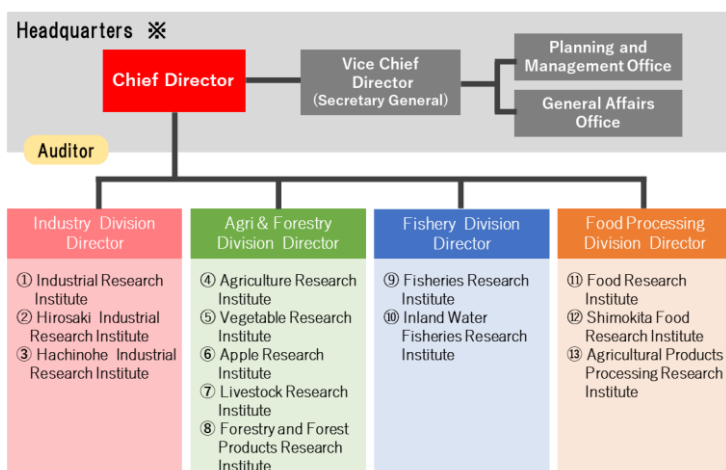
Headquarters ※

Chief Director

Vice Chief Director (Secretary General)

Planning and Management Office

General Affairs Office

Auditor

Industry Division Director

① Industrial Research Institute
② Hirosaki Industrial Research Institute
③ Hachinohe Industrial Research Institute

Agri & Forestry Division Director

④ Agriculture Research Institute
⑤ Vegetable Research Institute
⑥ Apple Research Institute
⑦ Livestock Research Institute
⑧ Forestry and Forest Products Research Institute

Fishery Division Director

⑨ Fisheries Research Institute
⑩ Inland Water Fisheries Research Institute

Food Processing Division Director

⑪ Food Research Institute
⑫ Shimokita Food Research Institute
⑬ Agricultural Products Processing Research Institute